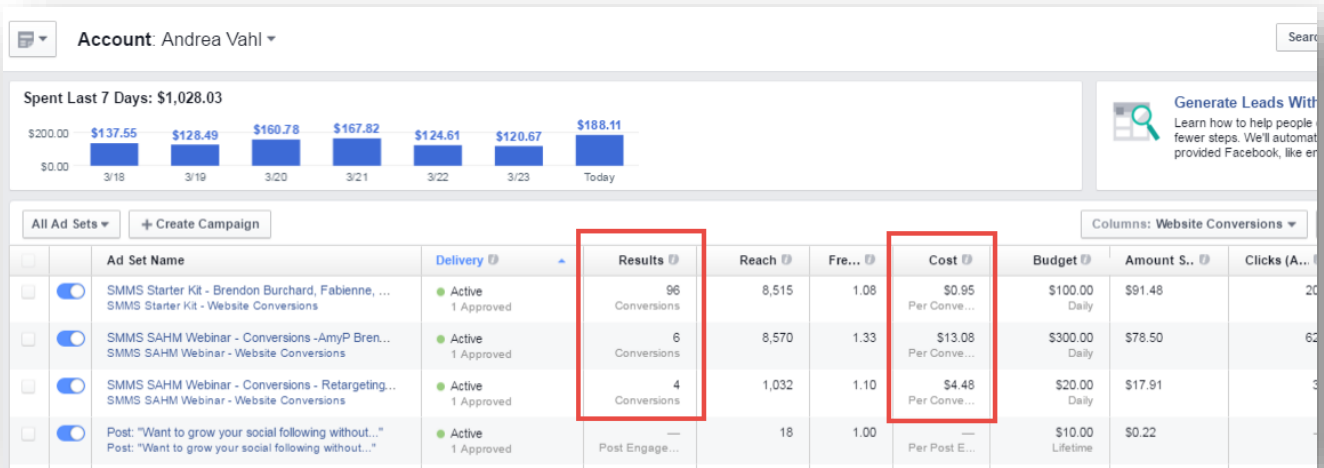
Account: Andrea Vahl

Searc

Spent Last 7 Days: $1,028.03

$200.00
$0.00

| $137.55 | $128.49 | $160.78 | $167.82 | $124.61 | $120.67 | $188.11 |
|---|---|---|---|---|---|---|
| 3/18 | 3/19 | 3/20 | 3/21 | 3/22 | 3/23 | Today |

Generate Leads With
Learn how to help people
fewer steps. We'll automat
provided Facebook, like em

All Ad Sets
+ Create Campaign
Columns: Website Conversions

| Ad Set Name | Delivery | Results | Reach | Fre... | Cost | Budget | Amount S... | Clicks (A... |
|---|---|---|---|---|---|---|---|---|
| SMMS Starter Kit - Brendon Burchard, Fabienne, ... SMMS Starter Kit - Website Conversions | Active 1 Approved | 96 Conversions | 8,515 | 1.08 | $0.95 Per Conve... | $100.00 Daily | $91.48 | 20 |
| SMMS SAHM Webinar - Conversions -AmyP Bren... SMMS SAHM Webinar - Website Conversions | Active 1 Approved | 6 Conversions | 8,570 | 1.33 | $13.08 Per Conve... | $300.00 Daily | $78.50 | 62 |
| SMMS SAHM Webinar - Conversions - Retargeting... SMMS SAHM Webinar - Website Conversions | Active 1 Approved | 4 Conversions | 1,032 | 1.10 | $4.48 Per Conve... | $20.00 Daily | $17.91 | 3 |
| Post: "Want to grow your social following without..." Post: "Want to grow your social following without..." | Active 1 Approved | — Post Engage... | 18 | 1.00 | — Per Post E... | $10.00 Lifetime | $0.22 | - |